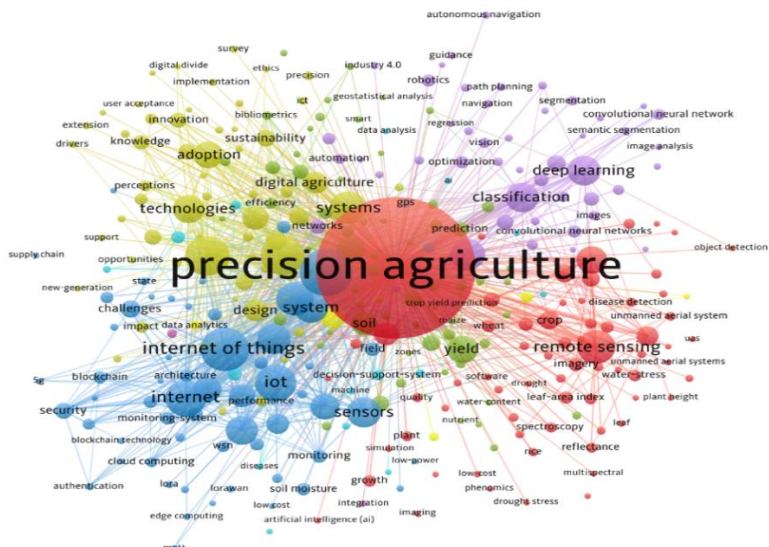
autonomous navigation
guidance
survey
digital divide
ethics
precision
industry 4.0
robotics
path planning
implementation
ict
geostatistical analysis
navigation
segmentation
user acceptance
bibliometrics
smart
regression
convolutional neural network
extension
innovation
data analysis
vision
semantic segmentation
drivers
knowledge
sustainability
image analysis
adoption
automation
optimization
deep learning
perceptions
digital agriculture
efficiency
classification
technologies
systems
gps
images
networks
support
prediction
convolutional neural networks
supply chain
opportunities
precision agriculture
object detection
state
new-generation
crop yield prediction
disease detection
challenges
system
design
maize
wheat
crop
unmanned aerial system
impact
data analytics
soil
uas
internet of things
field
zones
yield
remote sensing
imagery
unmanned aerial systems
5g
blockchain
architecture
iot
decision-support-system
software
water-stress
machine
drought
internet
performance
quality
leaf-area index
plant height
security
monitoring-system
sensors
water-content
nutrient
leaf
blockchain technology
wsn
spectroscopy
plant
reflectance
cloud computing
monitoring
simulation
rice
diseases
low-power
low cost
multispectral
authentication
lora
lorawan
soil moisture
growth
phenomics
low cost
drought stress
integration
edge computing
imaging
artificial intelligence (ai)